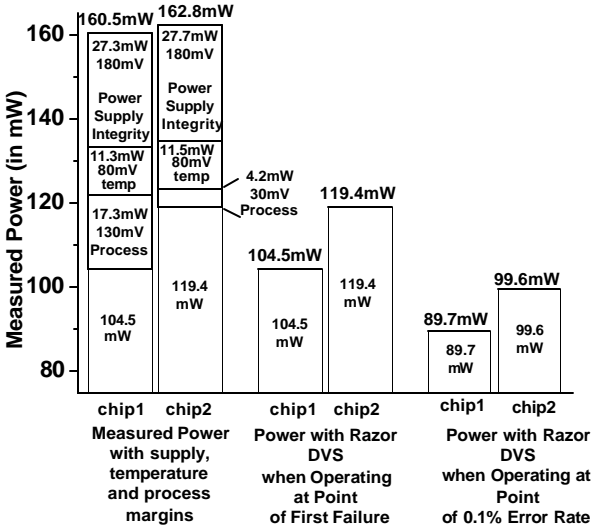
160.5mW 162.8mW

160

140

120

100

80

Measured Power (in mW)

27.3mW 180mV Power Supply Integrity

11.3mW 80mV temp

17.3mW 130mV Process

104.5 mW

27.7mW 180mV Power Supply Integrity

11.5mW 80mV temp

119.4 mW

4.2mW 30mV Process

104.5mW

104.5 mW

119.4mW

119.4 mW

89.7mW

89.7 mW

99.6mW

99.6 mW

chip1 chip2
Measured Power with supply, temperature and process margins

chip1 chip2
Power with Razor DVS when Operating at Point of First Failure

chip1 chip2
Power with Razor DVS when Operating at Point of 0.1% Error Rate